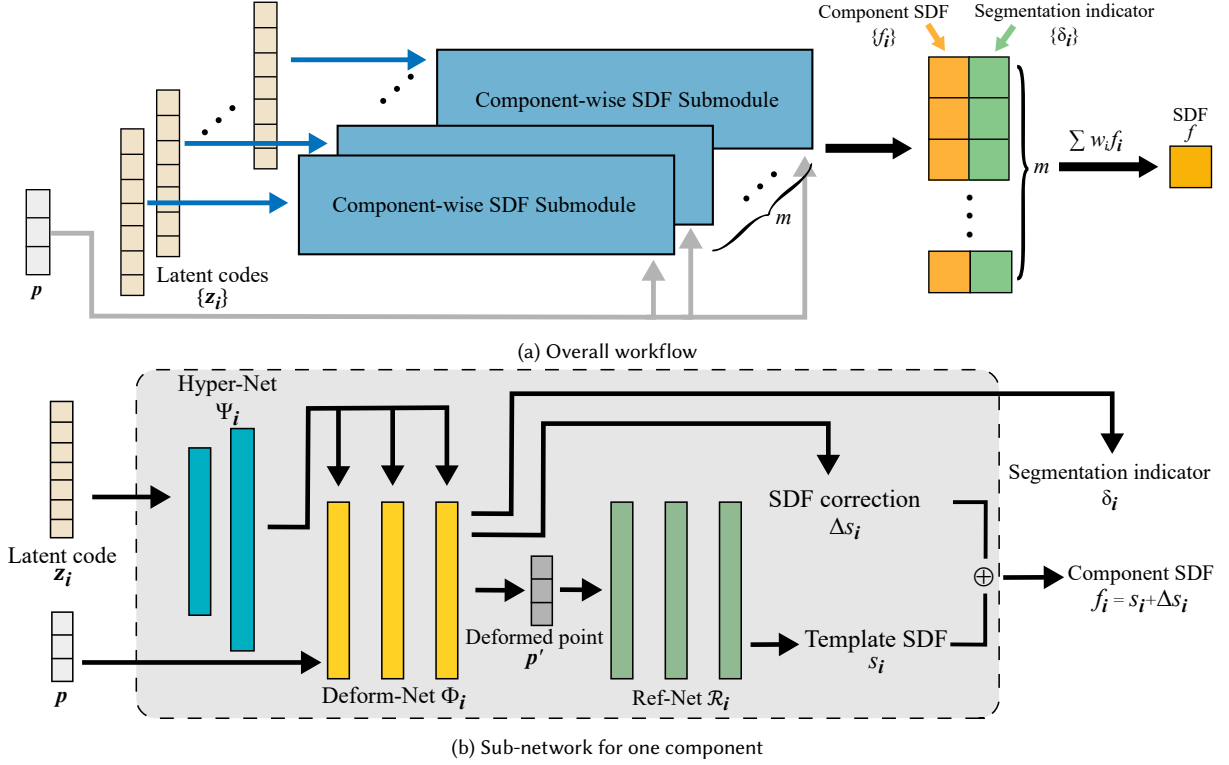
Component SDF $\{f_i\}$

Segmentation indicator $\{\delta_i\}$

Component-wise SDF Submodule

Component-wise SDF Submodule

$m$

$m$

$\sum w_i f_i$

SDF $f$

$p$

Latent codes $\{z_i\}$

(a) Overall workflow

Hyper-Net $\Psi_i$

Latent code $z_i$

$p$

Deform-Net $\Phi_i$

Deformed point $p'$

Ref-Net $\mathcal{R}_i$

SDF correction $\Delta s_i$

Template SDF $s_i$

$\oplus$

Segmentation indicator $\delta_i$

Component SDF $f_i = s_i + \Delta s_i$

(b) Sub-network for one component